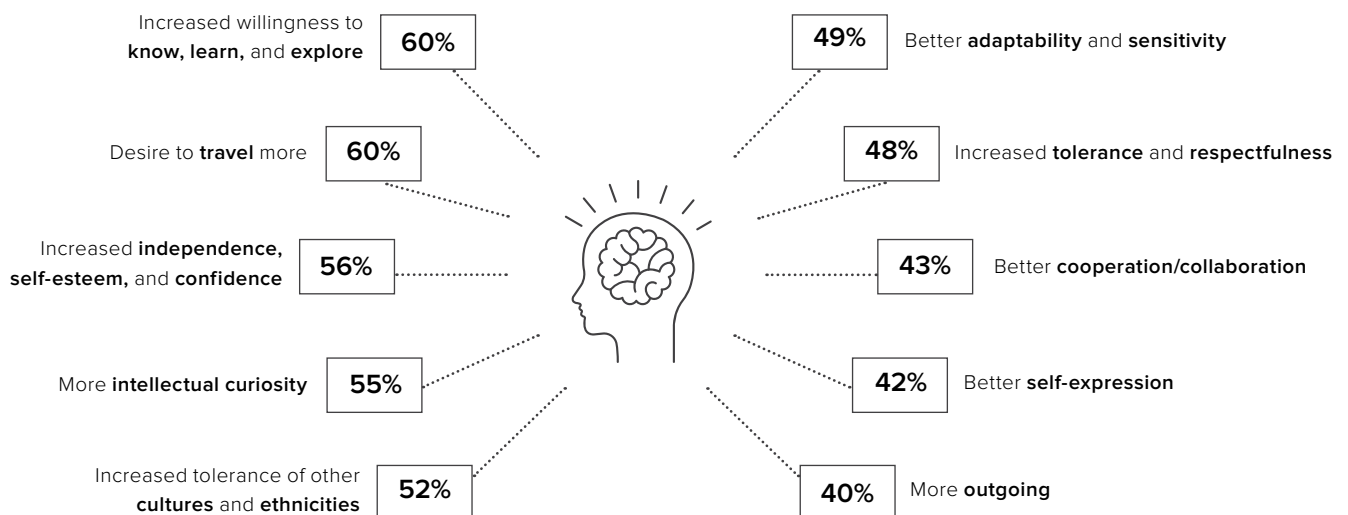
Increased willingness to know, learn, and explore 60%

Desire to travel more 60%

Increased independence, self-esteem, and confidence 56%

More intellectual curiosity 55%

Increased tolerance of other cultures and ethnicities 52%

49% Better adaptability and sensitivity

48% Increased tolerance and respectfulness

43% Better cooperation/collaboration

42% Better self-expression

40% More outgoing